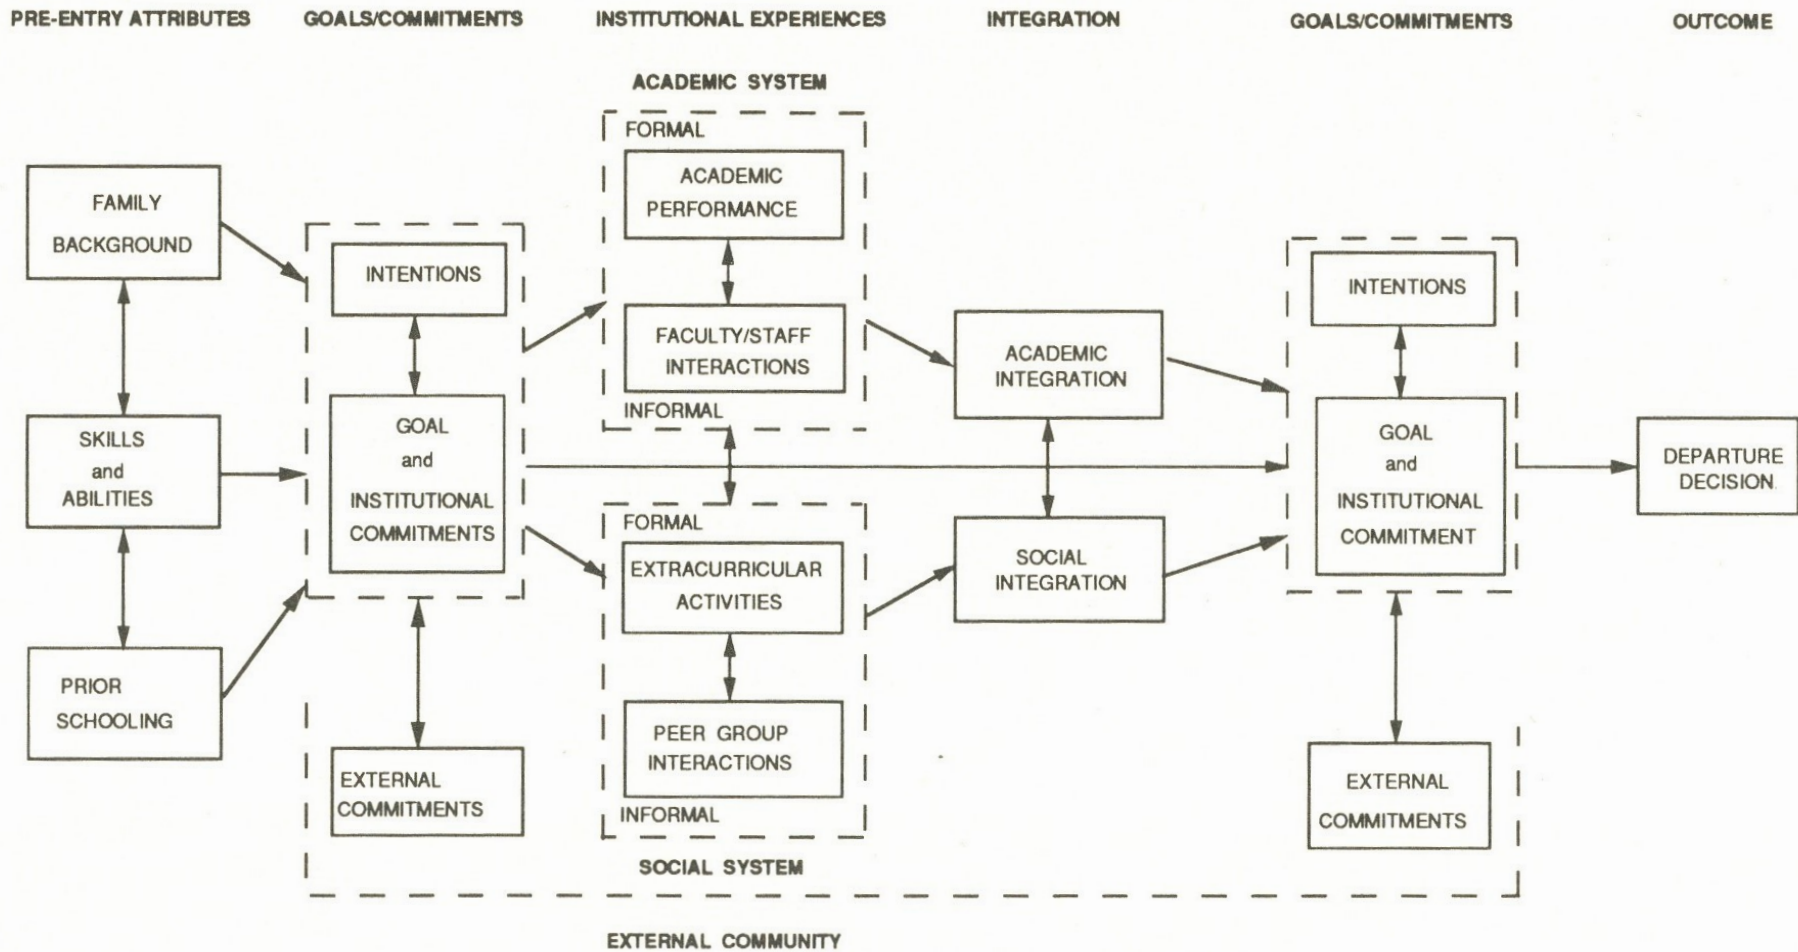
PRE-ENTRY ATTRIBUTES

GOALS/COMMITMENTS

INSTITUTIONAL EXPERIENCES

INTEGRATION

GOALS/COMMITMENTS

OUTCOME

ACADEMIC SYSTEM

FORMAL

ACADEMIC PERFORMANCE

FACULTY/STAFF INTERACTIONS

INFORMAL

FAMILY BACKGROUND

SKILLS and ABILITIES

PRIOR SCHOOLING

INTENTIONS

GOAL and INSTITUTIONAL COMMITMENTS

EXTERNAL COMMITMENTS

ACADEMIC INTEGRATION

SOCIAL INTEGRATION

INTENTIONS

GOAL and INSTITUTIONAL COMMITMENT

EXTERNAL COMMITMENTS

DEPARTURE DECISION

FORMAL

EXTRACURRICULAR ACTIVITIES

PEER GROUP INTERACTIONS

INFORMAL

SOCIAL SYSTEM

EXTERNAL COMMUNITY